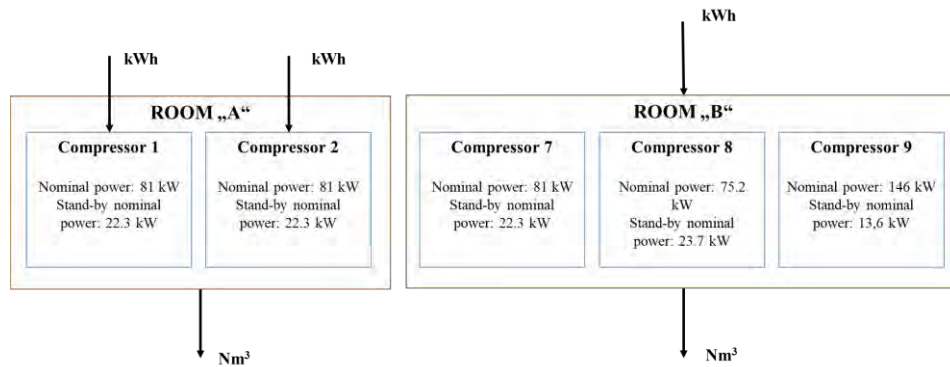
kWh

kWh

ROOM „A“

Compressor 1

Nominal power: 81 kW
Stand-by nominal power: 22.3 kW

Compressor 2

Nominal power: 81 kW
Stand-by nominal power: 22.3 kW

Nm$^3$

kWh

ROOM „B“

Compressor 7

Nominal power: 81 kW
Stand-by nominal power: 22.3 kW

Compressor 8

Nominal power: 75.2 kW
Stand-by nominal power: 23.7 kW

Compressor 9

Nominal power: 146 kW
Stand-by nominal power: 13,6 kW

Nm$^3$